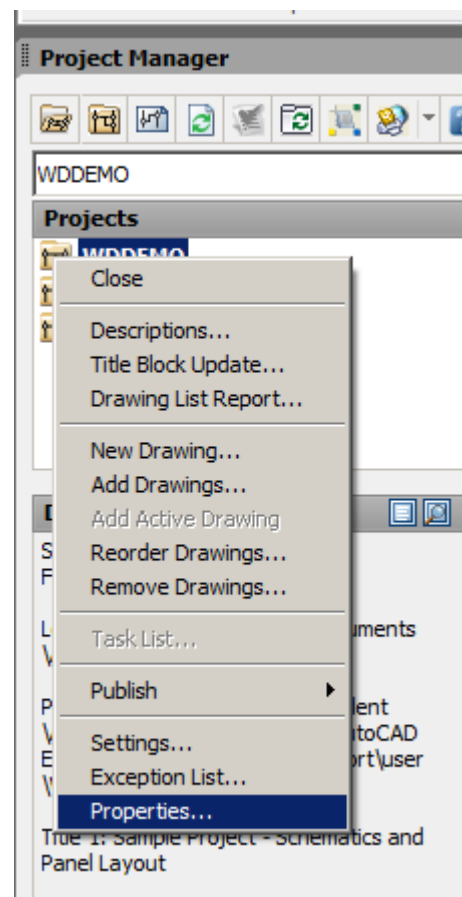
Project Manager

WDDEMO

Projects

WDDEMO

Close

Descriptions...
Title Block Update...
Drawing List Report...

New Drawing...
Add Drawings...
Add Active Drawing
Reorder Drawings...
Remove Drawings...

Task List...

Publish

Settings...
Exception List...
Properties...

D
S
F

L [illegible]uments
V

P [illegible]lent
V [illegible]toCAD
E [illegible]rt\user
V

Title 1: Sample Project - Schematics and Panel Layout